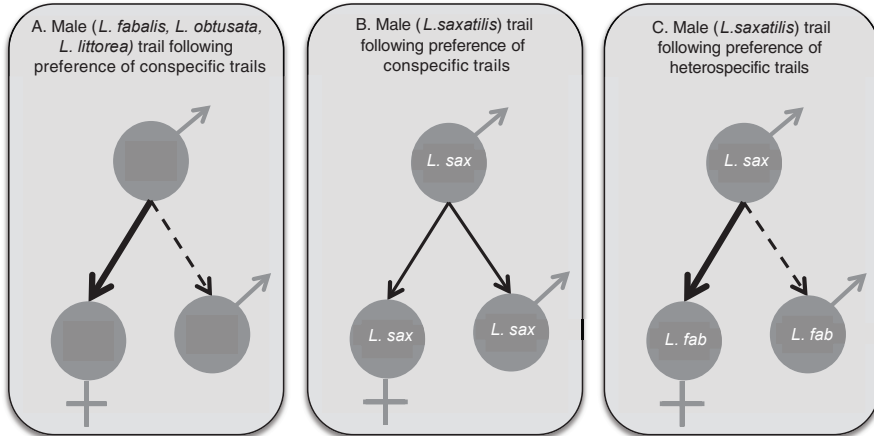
A. Male (*L. fabalis, L. obtusata, L. littorea)* trail following preference of conspecific trails

B. Male (*L.saxatilis*) trail following preference of conspecific trails

L. sax

L. sax

L. sax

C. Male (*L.saxatilis*) trail following preference of heterospecific trails

L. sax

L. fab

L. fab